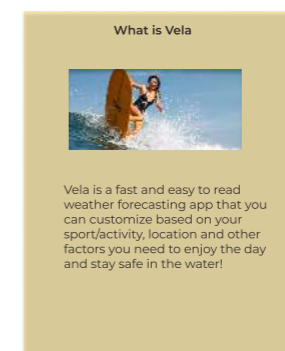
What is Vela

Vela is a fast and easy to read weather forecasting app that you can customize based on your sport/activity, location and other factors you need to enjoy the day and stay safe in the water!